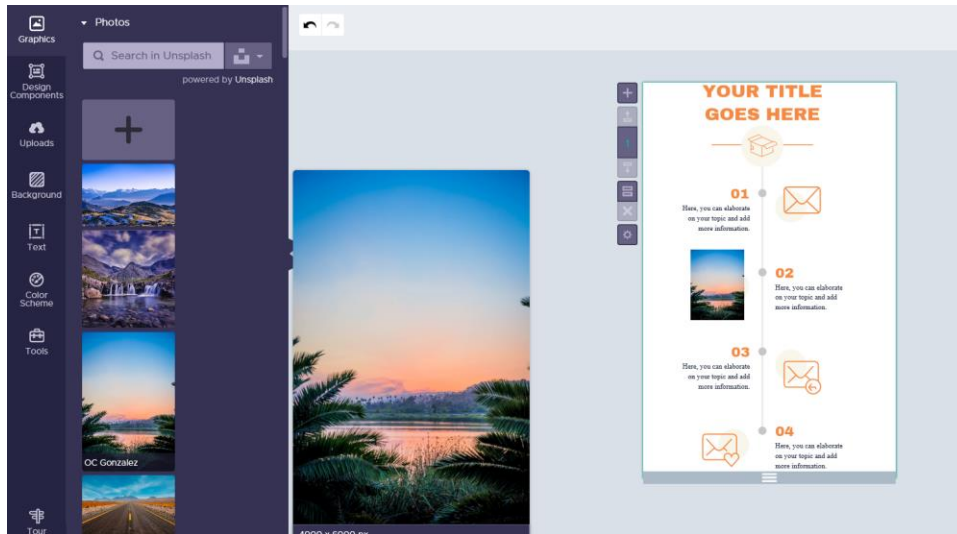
Graphics
Design Components
Uploads
Background
Text
Color Scheme
Tools
Tour

Photos
Search in Unsplash
powered by Unsplash
OC Gonzalez

4000 x 6000 px

YOUR TITLE GOES HERE

01
Here, you can elaborate on your topic and add more information.

02
Here, you can elaborate on your topic and add more information.

03
Here, you can elaborate on your topic and add more information.

04
Here, you can elaborate on your topic and add more information.